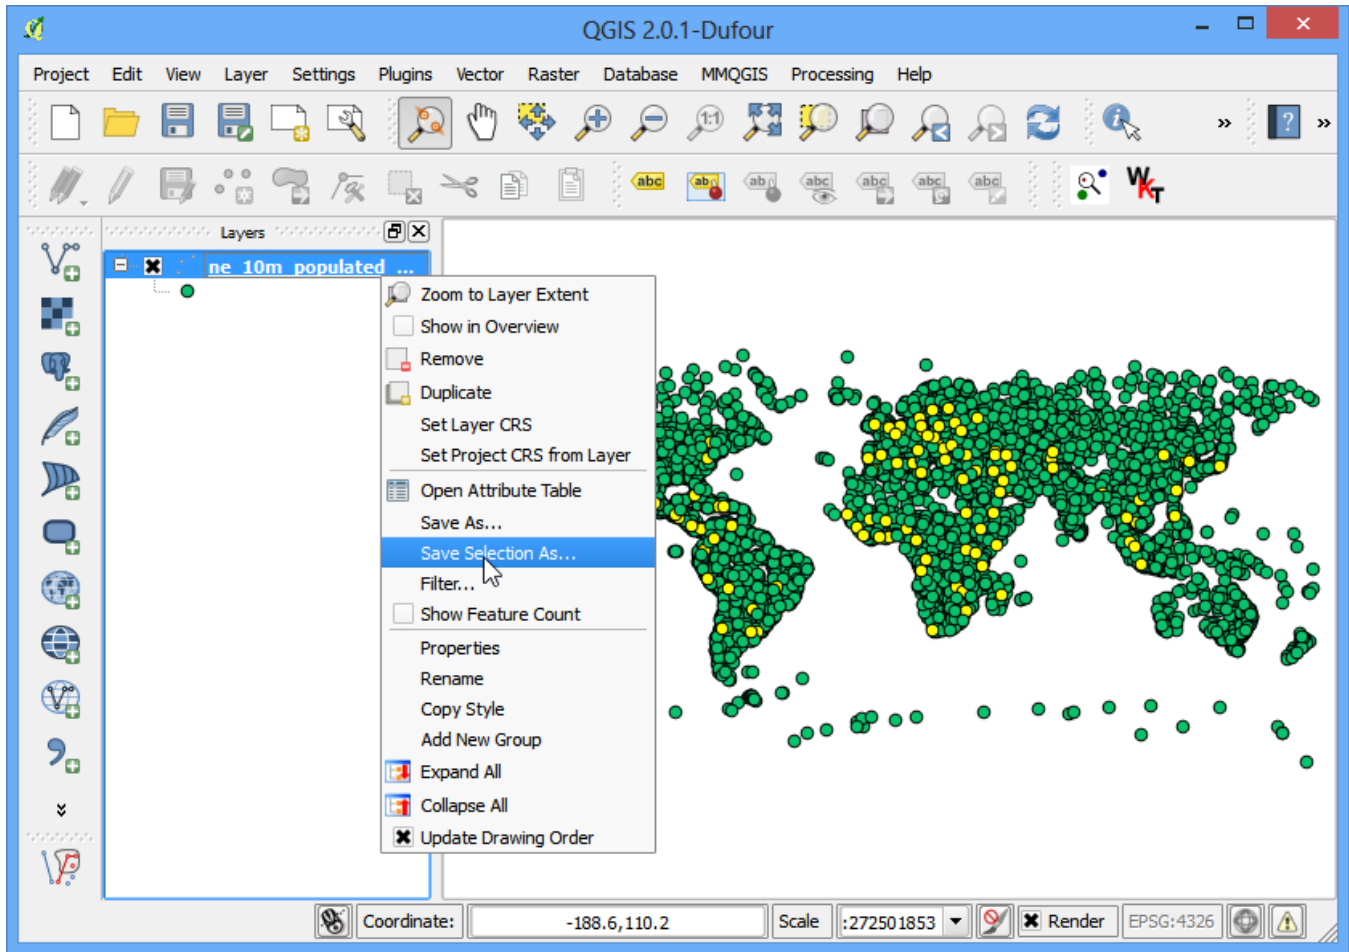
QGIS 2.0.1-Dufour

Project Edit View Layer Settings Plugins Vector Raster Database MMQGIS Processing Help

Layers

ne_10m_populated ...

Zoom to Layer Extent
Show in Overview
Remove
Duplicate
Set Layer CRS
Set Project CRS from Layer
Open Attribute Table
Save As...
Save Selection As...
Filter...
Show Feature Count
Properties
Rename
Copy Style
Add New Group
Expand All
Collapse All
Update Drawing Order

Coordinate: -188.6,110.2 Scale :272501853 Render EPSG:4326